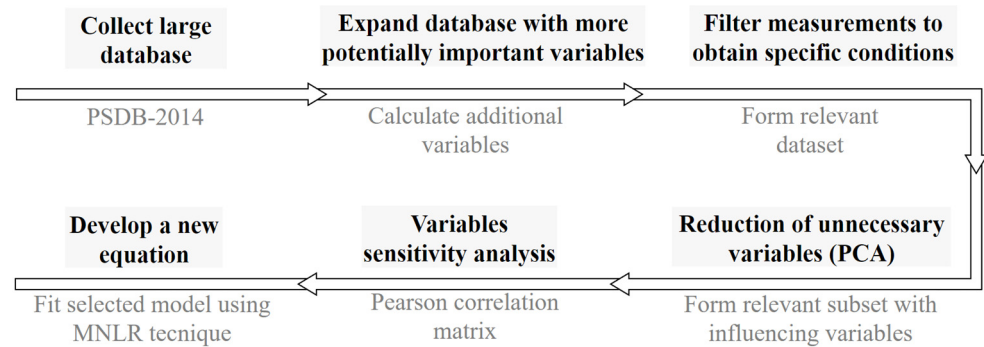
Collect large database

PSDB-2014

Expand database with more potentially important variables

Calculate additional variables

Filter measurements to obtain specific conditions

Form relevant dataset

Reduction of unnecessary variables (PCA)

Form relevant subset with influencing variables

Variables sensitivity analysis

Pearson correlation matrix

Develop a new equation

Fit selected model using MNLR tecnique